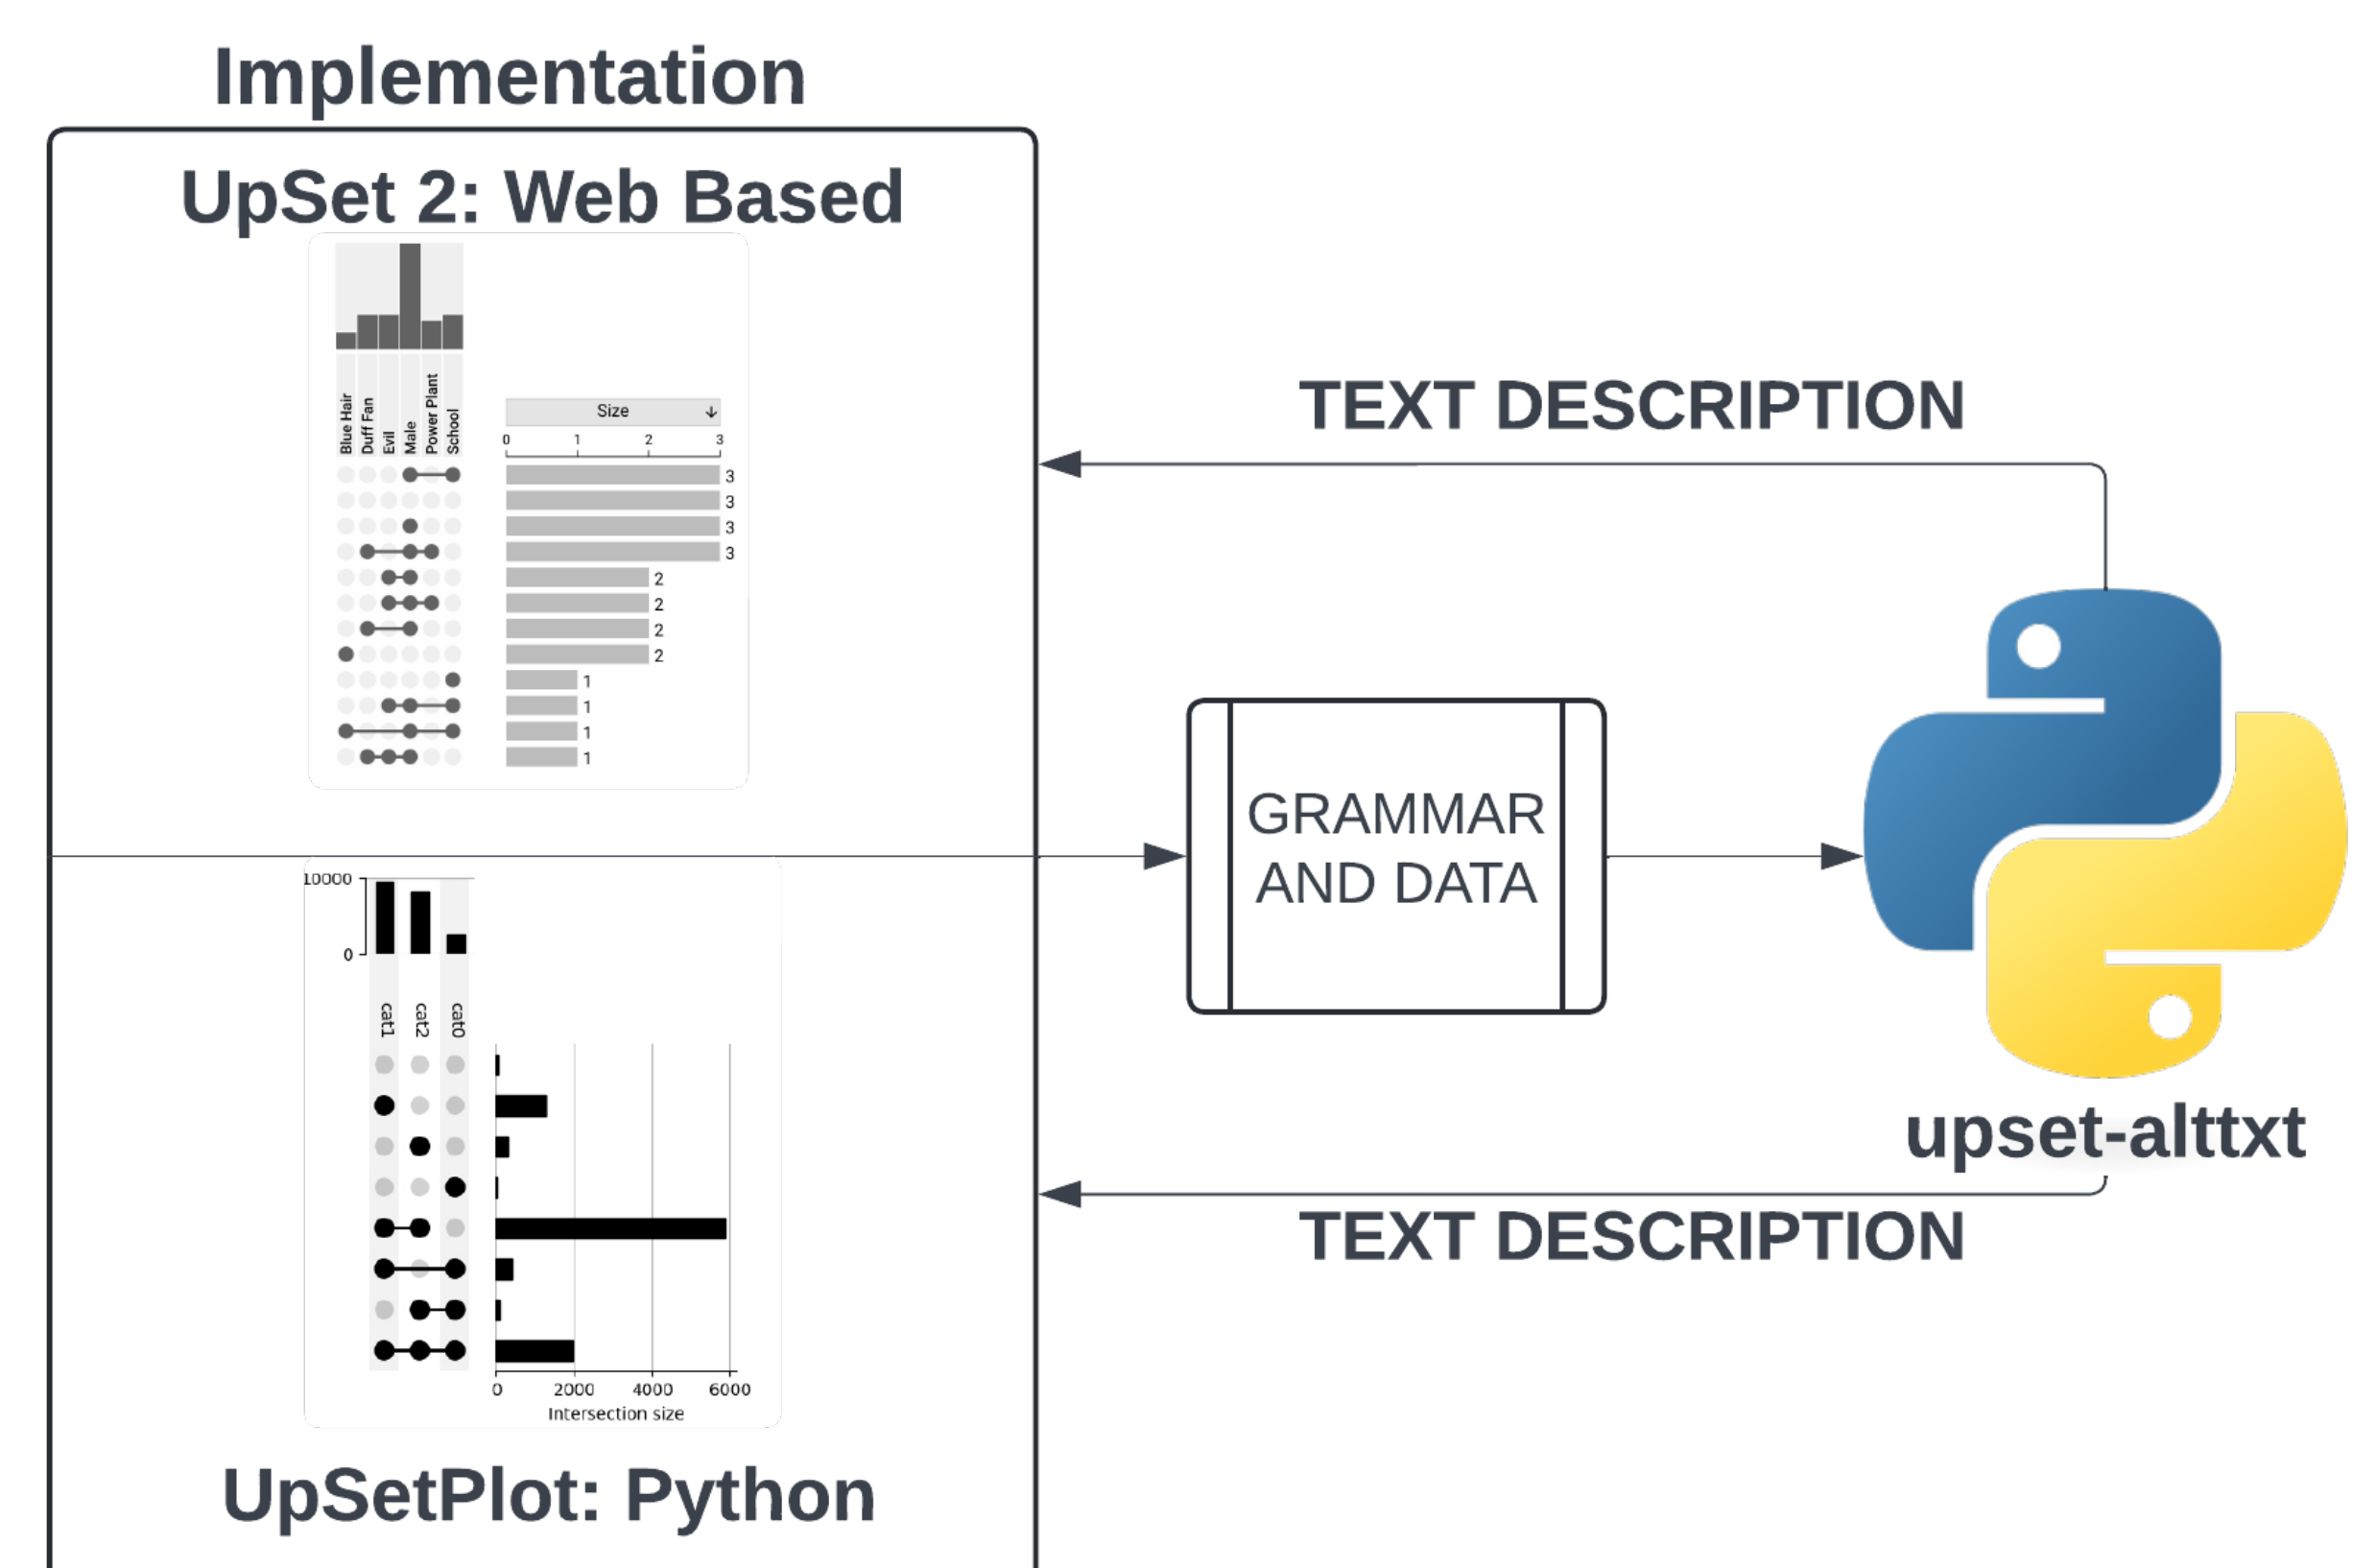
Implementation

UpSet 2: Web Based

Blue Hair
Duff Fan
Evil
Male
Power Plant
School

Size

0 1 2 3

3
3
3
3
2
2
2
2
1
1
1
1

TEXT DESCRIPTION

GRAMMAR AND DATA

upset-alttxt

TEXT DESCRIPTION

10000
0

cat1
cat2
cat0

0 2000 4000 6000
Intersection size

UpSetPlot: Python